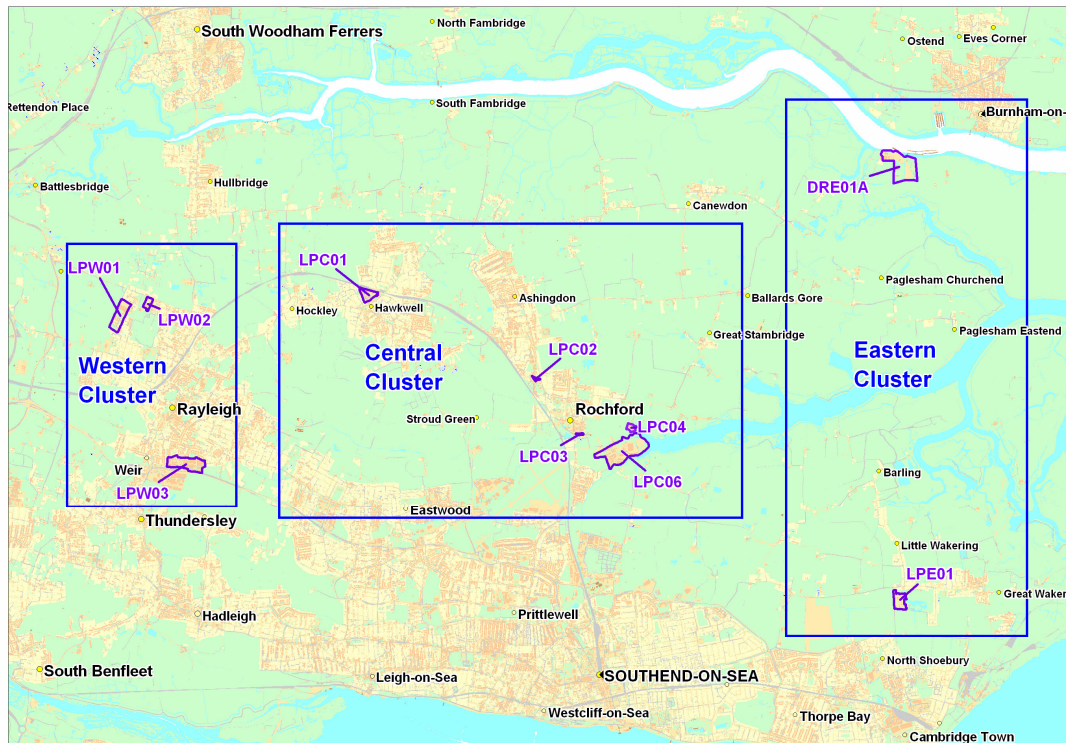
South Woodham Ferrers
North Fambridge
Ostend
Eves Corner
Rettendon Place
South Fambridge
Burnham-on-
Battlesbridge
Hullbridge
DRE01A
Canewdon
LPW01
LPC01
Hockley
Hawkwell
Ashingdon
Ballards Gore
Paglesham Churchend
LPW02
Great Stambridge
Paglesham Eastend
Western Cluster
Central Cluster
LPC02
Eastern Cluster
Rayleigh
Stroud Green
Rochford
LPC04
LPC03
Weir
LPC06
LPW03
Barling
Eastwood
Thundersley
Little Wakering
LPE01
Great Waker
Hadleigh
Prittlewell
North Shoebury
South Benfleet
Leigh-on-Sea
SOUTHEND-ON-SEA
Westcliff-on-Sea
Thorpe Bay
Cambridge Town